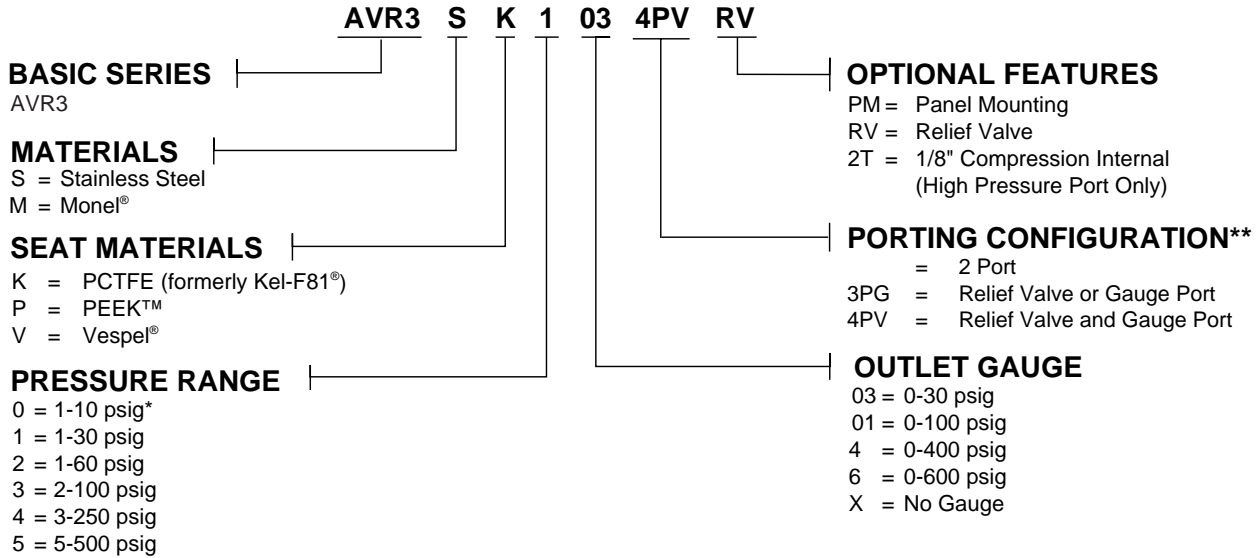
AVR3 S K 1 03 4PV RV

BASIC SERIES
AVR3

MATERIALS
S = Stainless Steel
M = Monel®

SEAT MATERIALS
K = PCTFE (formerly Kel-F81®)
P = PEEK™
V = Vespel®

PRESSURE RANGE
0 = 1-10 psig*
1 = 1-30 psig
2 = 1-60 psig
3 = 2-100 psig
4 = 3-250 psig
5 = 5-500 psig

OPTIONAL FEATURES
PM = Panel Mounting
RV = Relief Valve
2T = 1/8" Compression Internal (High Pressure Port Only)

PORTING CONFIGURATION**
= 2 Port
3PG = Relief Valve or Gauge Port
4PV = Relief Valve and Gauge Port

OUTLET GAUGE
03 = 0-30 psig
01 = 0-100 psig
4 = 0-400 psig
6 = 0-600 psig
X = No Gauge